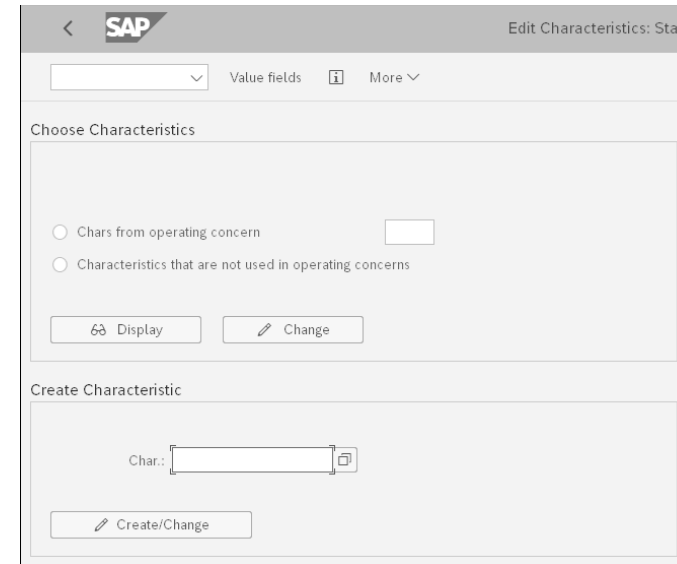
SAP

Edit Characteristics: Sta

Value fields

More

Choose Characteristics

Chars from operating concern

Characteristics that are not used in operating concerns

Display

Change

Create Characteristic

Char.:

Create/Change